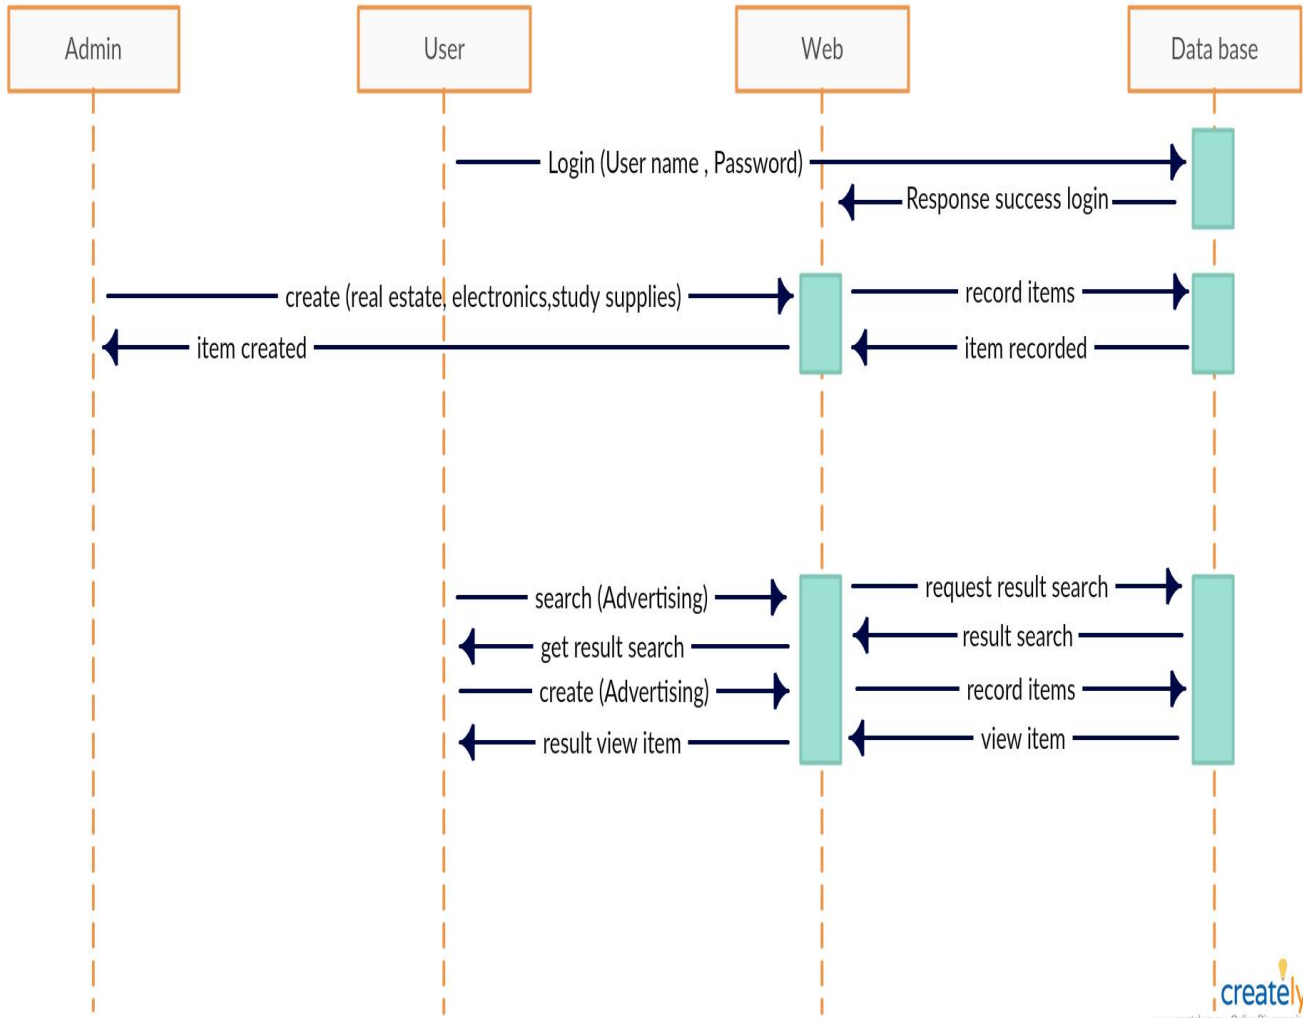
Admin

User

Web

Data base

Login (User name , Password)

Response success login

create (real estate, electronics,study supplies)

record items

item created

item recorded

search (Advertising)

request result search

get result search

result search

create (Advertising)

record items

result view item

view item

creately

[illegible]